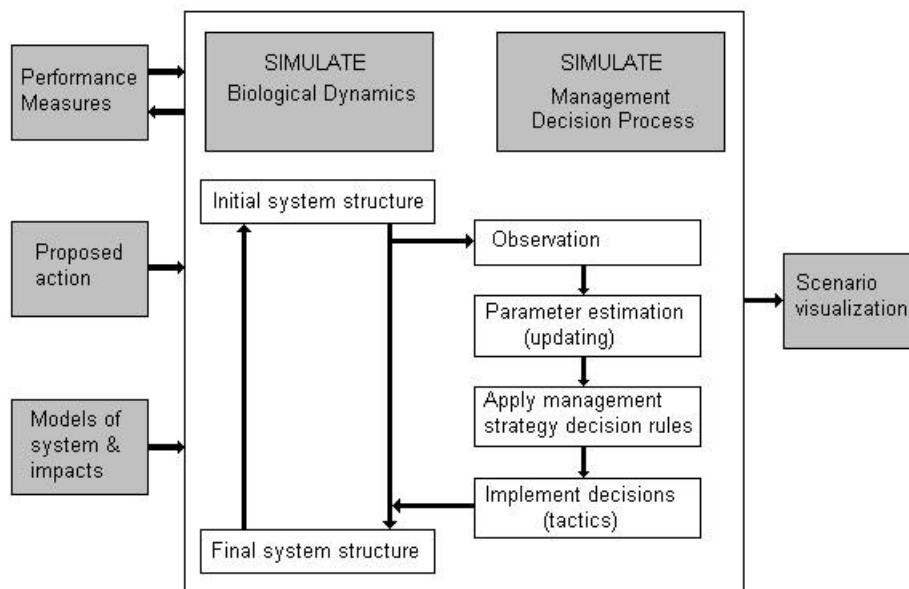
Performance Measures

Proposed action

Models of system & impacts

SIMULATE Biological Dynamics

SIMULATE Management Decision Process

Initial system structure

Observation

Parameter estimation (updating)

Apply management strategy decision rules

Implement decisions (tactics)

Final system structure

Scenario visualization